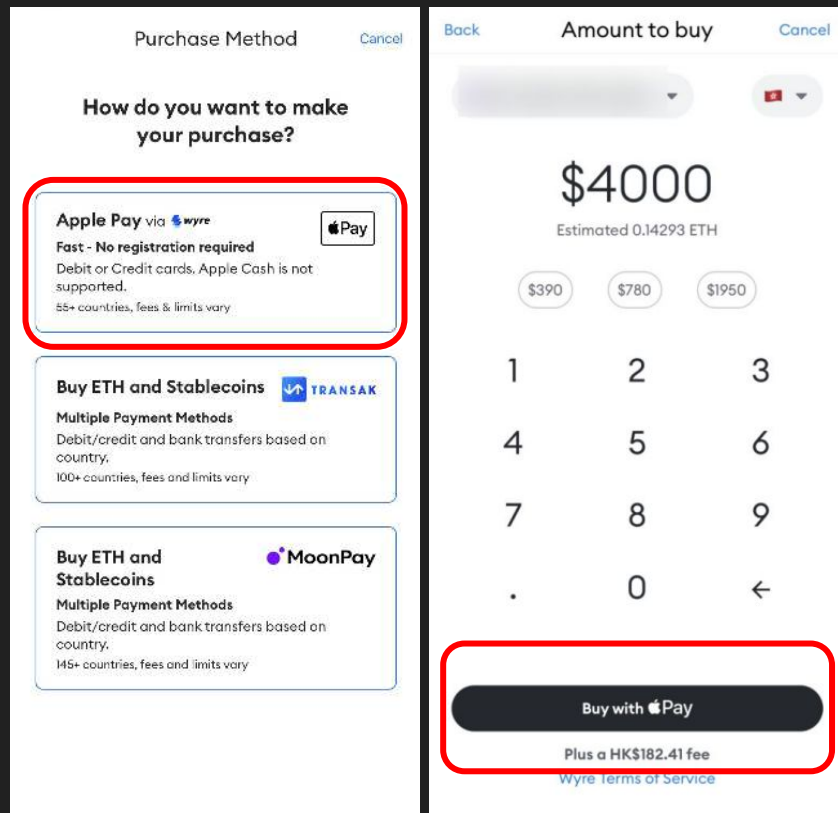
Purchase Method

Cancel

How do you want to make your purchase?

Apple Pay via wyre

Pay

Fast - No registration required

Debit or Credit cards. Apple Cash is not supported.

55+ countries, fees & limits vary

Buy ETH and Stablecoins

TRANSAK

Multiple Payment Methods

Debit/credit and bank transfers based on country.

100+ countries, fees and limits vary

Buy ETH and Stablecoins

MoonPay

Multiple Payment Methods

Debit/credit and bank transfers based on country.

145+ countries, fees and limits vary

Back

Amount to buy

Cancel

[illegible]

$4000

Estimated 0.14293 ETH

$390

$780

$1950

1

2

3

4

5

6

7

8

9

.

0

←

Buy with Pay

Plus a HK$182.41 fee

Wyre Terms of Service